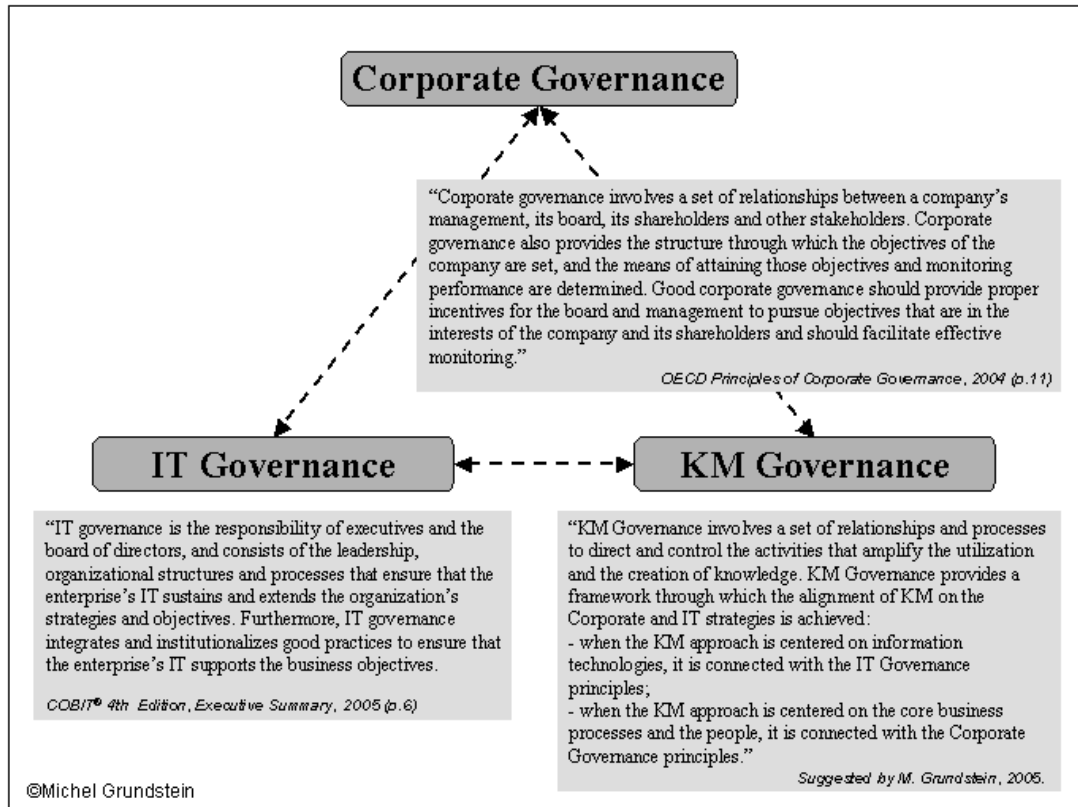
Corporate Governance

"Corporate governance involves a set of relationships between a company's management, its board, its shareholders and other stakeholders. Corporate governance also provides the structure through which the objectives of the company are set, and the means of attaining those objectives and monitoring performance are determined. Good corporate governance should provide proper incentives for the board and management to pursue objectives that are in the interests of the company and its shareholders and should facilitate effective monitoring."

OECD Principles of Corporate Governance, 2004 (p.11)

IT Governance

KM Governance

"IT governance is the responsibility of executives and the board of directors, and consists of the leadership, organizational structures and processes that ensure that the enterprise's IT sustains and extends the organization's strategies and objectives. Furthermore, IT governance integrates and institutionalizes good practices to ensure that the enterprise's IT supports the business objectives.

COBIT® 4th Edition, Executive Summary, 2005 (p.6)

"KM Governance involves a set of relationships and processes to direct and control the activities that amplify the utilization and the creation of knowledge. KM Governance provides a framework through which the alignment of KM on the Corporate and IT strategies is achieved:
- when the KM approach is centered on information technologies, it is connected with the IT Governance principles;
- when the KM approach is centered on the core business processes and the people, it is connected with the Corporate Governance principles."

Suggested by M. Grundstein, 2005.

©Michel Grundstein